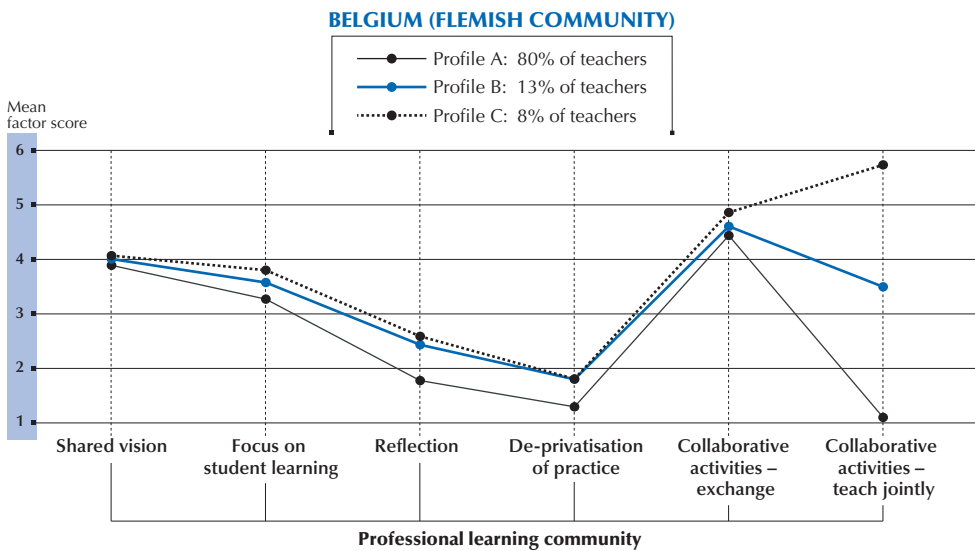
BELGIUM (FLEMISH COMMUNITY)

Profile A: 80% of teachers
Profile B: 13% of teachers
Profile C: 8% of teachers

Mean factor score

6
5
4
3
2
1

Shared vision
Focus on student learning
Reflection
De-privatisation of practice
Collaborative activities – exchange
Collaborative activities – teach jointly

Professional learning community